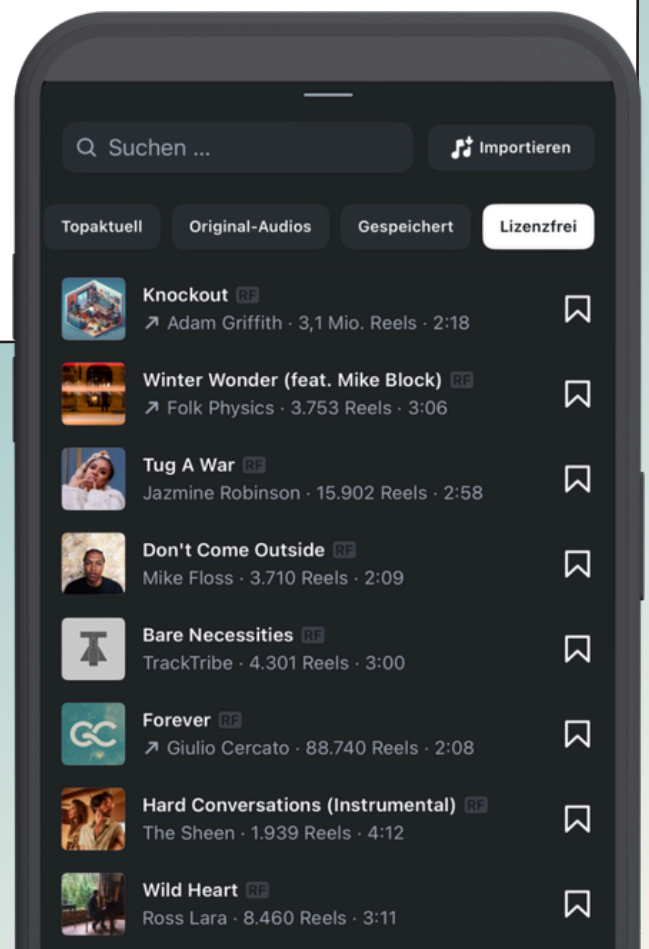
Suchen ...

Importieren

Topaktuell

Original-Audios

Gespeichert

Lizenzfrei

Knockout RF
↗ Adam Griffith · 3,1 Mio. Reels · 2:18

Winter Wonder (feat. Mike Block) RF
↗ Folk Physics · 3.753 Reels · 3:06

Tug A War RF
Jazmine Robinson · 15.902 Reels · 2:58

Don't Come Outside RF
Mike Floss · 3.710 Reels · 2:09

Bare Necessities RF
TrackTribe · 4.301 Reels · 3:00

Forever RF
↗ Giulio Cercato · 88.740 Reels · 2:08

Hard Conversations (Instrumental) RF
The Sheen · 1.939 Reels · 4:12

Wild Heart RF
Ross Lara · 8.460 Reels · 3:11